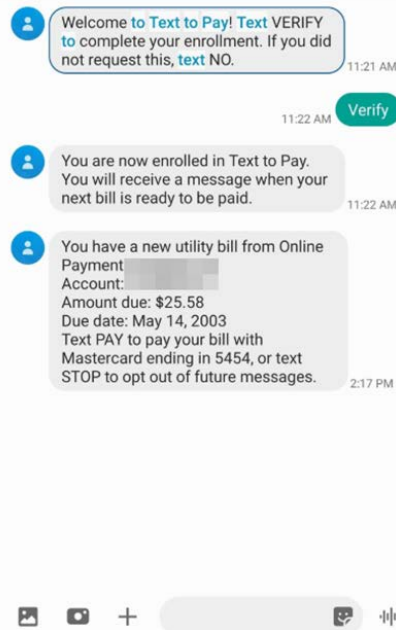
Welcome to Text to Pay! Text VERIFY to complete your enrollment. If you did not request this, text NO.
11:21 AM

Verify
11:22 AM

You are now enrolled in Text to Pay. You will receive a message when your next bill is ready to be paid.
11:22 AM

You have a new utility bill from Online Payment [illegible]
Account: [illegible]
Amount due: $25.58
Due date: May 14, 2003
Text PAY to pay your bill with Mastercard ending in 5454, or text STOP to opt out of future messages.
2:17 PM